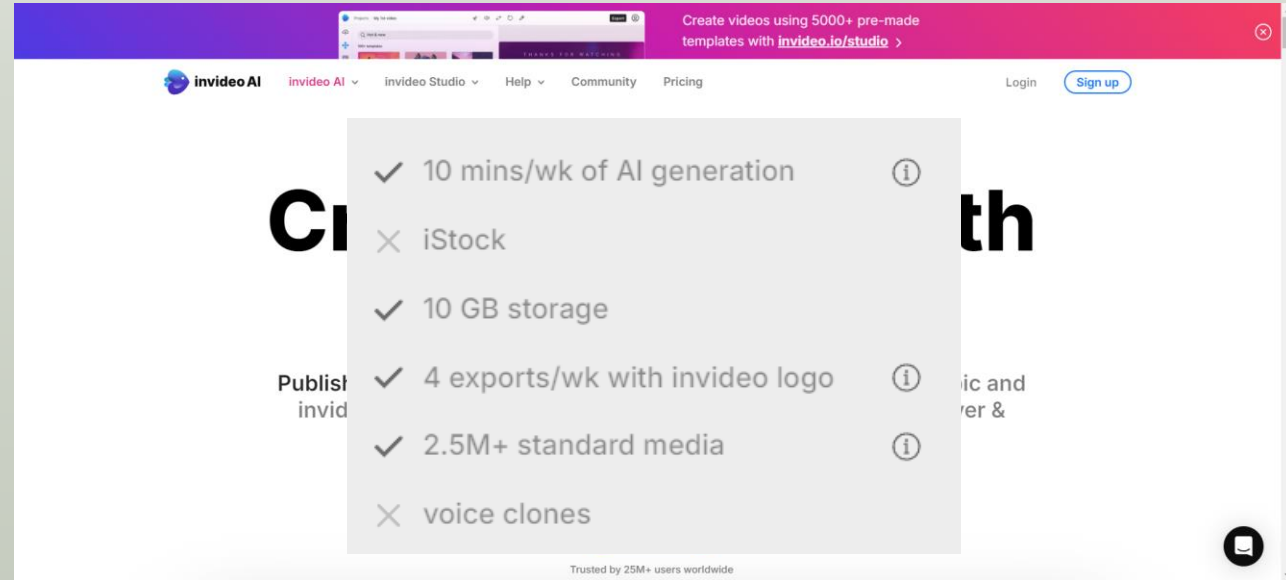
Create videos using 5000+ pre-made templates with invideo.io/studio ›

invideo AI   invideo AI ⌄   invideo Studio ⌄   Help ⌄   Community   Pricing   Login   Sign up

Cr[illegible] th

Publis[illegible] ic and invid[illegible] ver &

✓ 10 mins/wk of AI generation ⓘ

✕ iStock

✓ 10 GB storage

✓ 4 exports/wk with invideo logo ⓘ

✓ 2.5M+ standard media ⓘ

✕ voice clones

Trusted by 25M+ users worldwide